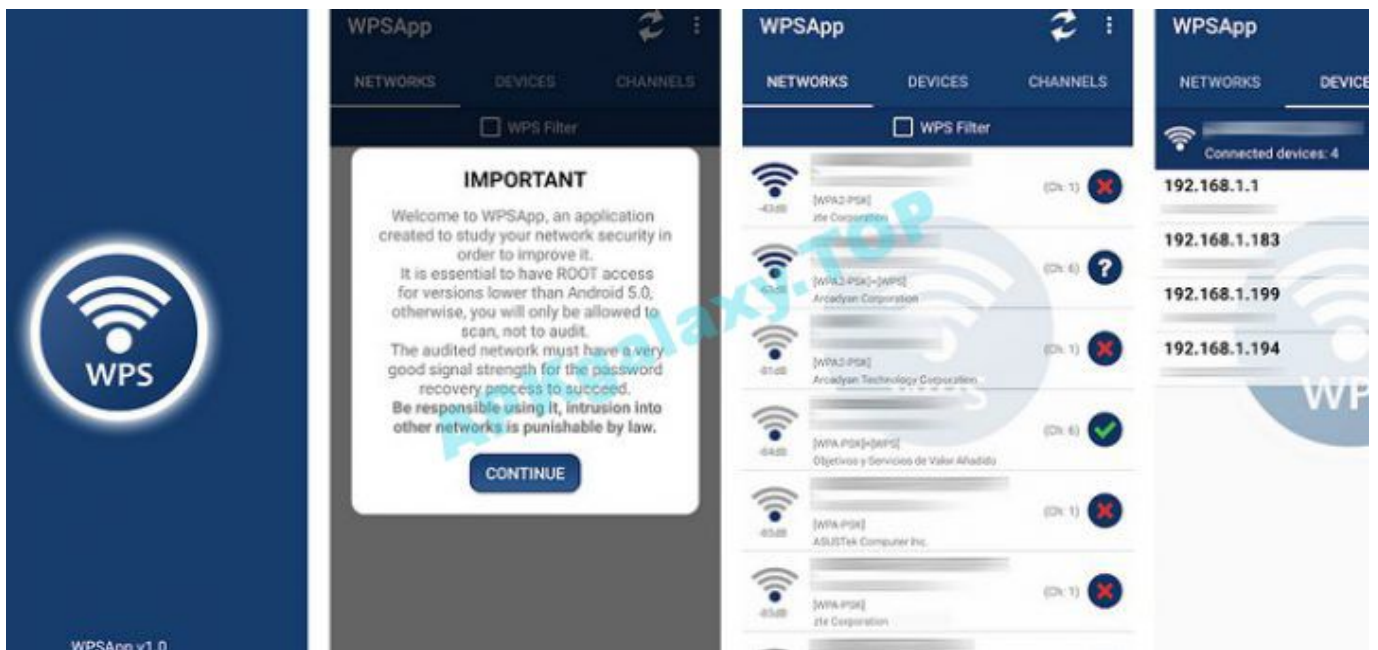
WPS

WPSApp v1.0

WPSApp

NETWORKS DEVICES CHANNELS

WPS Filter

IMPORTANT

Welcome to WPSApp, an application created to study your network security in order to improve it.
It is essential to have ROOT access for versions lower than Android 5.0, otherwise, you will only be allowed to scan, not to audit.
The audited network must have a very good signal strength for the password recovery process to succeed.
**Be responsible using it, intrusion into other networks is punishable by law.**

CONTINUE

WPSApp

NETWORKS DEVICES CHANNELS

WPS Filter

-43dB [WPA2-PSK] zte Corporation (Ch: 1)

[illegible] [WPA2-PSK]+[WPS] Arcadyan Corporation (Ch: 6)

-61dB [WPA2-PSK] Arcadyan Technology Corporation (Ch: 1)

-64dB [WPA-PSK]+[WPS] Objetivos y Servicios de Valor Añadido (Ch: 6)

-65dB [WPA-PSK] ASUSTek Computer Inc. (Ch: 1)

-65dB [WPA-PSK] zte Corporation (Ch: 1)

AndroGalaxy.TOP

WPSApp

NETWORKS DEVICE

Connected devices: 4

192.168.1.1

192.168.1.183

192.168.1.199

192.168.1.194

WP